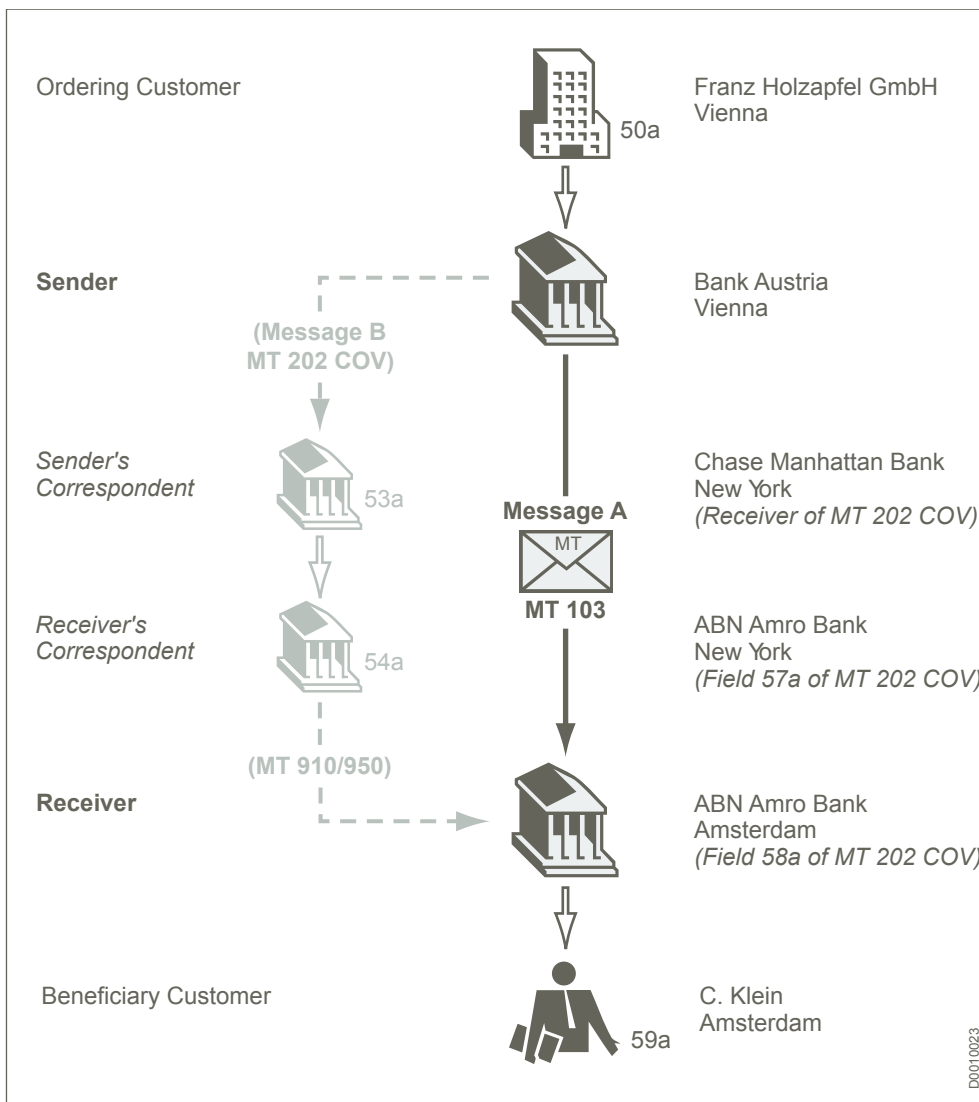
Ordering Customer

50a

Franz Holzapfel GmbH
Vienna

Sender

Bank Austria
Vienna

(Message B
MT 202 COV)

Sender's
Correspondent

53a

Chase Manhattan Bank
New York
(Receiver of MT 202 COV)

Message A

MT

MT 103

Receiver's
Correspondent

54a

ABN Amro Bank
New York
(Field 57a of MT 202 COV)

(MT 910/950)

Receiver

ABN Amro Bank
Amsterdam
(Field 58a of MT 202 COV)

Beneficiary Customer

59a

C. Klein
Amsterdam

D0010023